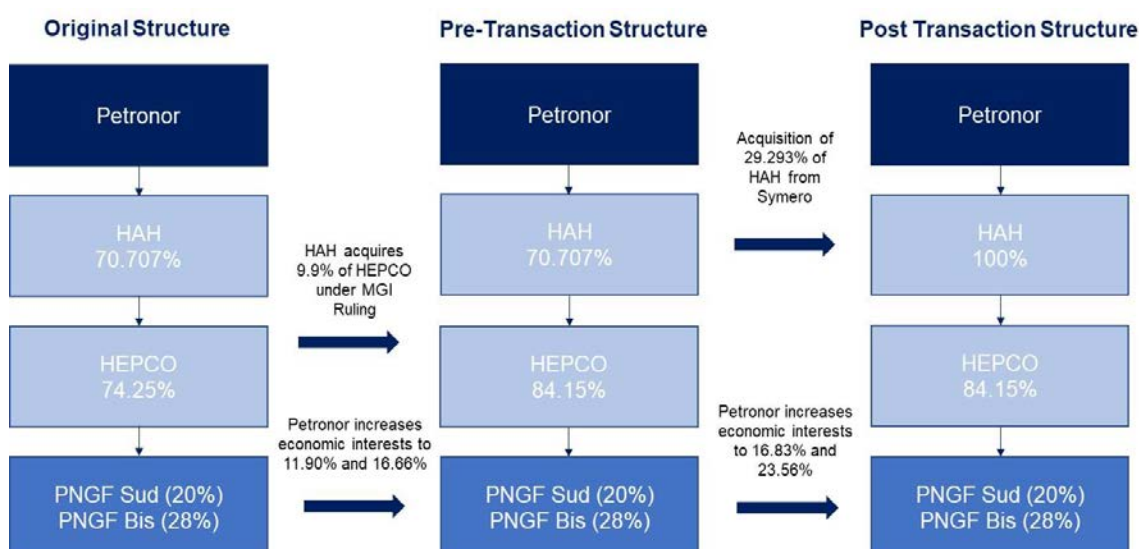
Original Structure

Petronor

HAH
70.707%

HEPCO
74.25%

PNGF Sud (20%)
PNGF Bis (28%)

HAH acquires 9.9% of HEPCO under MGI Ruling

Petronor increases economic interests to 11.90% and 16.66%

Pre-Transaction Structure

Petronor

HAH
70.707%

HEPCO
84.15%

PNGF Sud (20%)
PNGF Bis (28%)

Acquisition of 29.293% of HAH from Symero

Petronor increases economic interests to 16.83% and 23.56%

Post Transaction Structure

Petronor

HAH
100%

HEPCO
84.15%

PNGF Sud (20%)
PNGF Bis (28%)